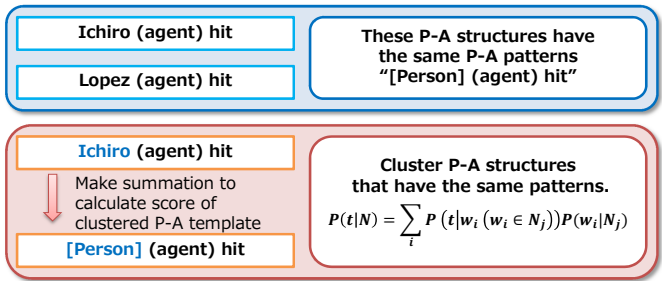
Ichiro (agent) hit

Lopez (agent) hit

These P-A structures have the same P-A patterns “[Person] (agent) hit”

Ichiro (agent) hit

Make summation to calculate score of clustered P-A template

[Person] (agent) hit

Cluster P-A structures that have the same patterns.

$P(t|N) = \sum_{i} P\left(t|w_i\left(w_i \in N_j\right)\right)P(w_i|N_j)$